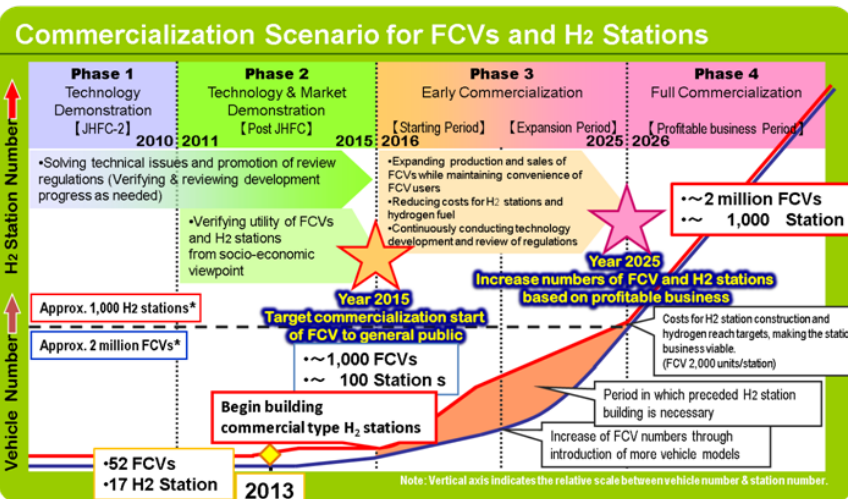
Commercialization Scenario for FCVs and H2 Stations

Phase 1
Technology Demonstration
【JHFC-2】
2010

Phase 2
Technology & Market Demonstration
【Post JHFC】
2011 2015

Phase 3
Early Commercialization
【Starting Period】 【Expansion Period】
2016 2025

Phase 4
Full Commercialization
【Profitable business Period】
2026

H2 Station Number

Vehicle Number

•Solving technical issues and promotion of review regulations (Verifying & reviewing development progress as needed)

•Verifying utility of FCVs and H2 stations from socio-economic viewpoint

•Expanding production and sales of FCVs while maintaining convenience of FCV users
•Reducing costs for H2 stations and hydrogen fuel
•Continuously conducting technology development and review of regulations

•~2 million FCVs
•~ 1,000 Station

Year 2025
Increase numbers of FCV and H2 stations based on profitable business

Approx. 1,000 H2 stations*

Year 2015
Target commercialization start of FCV to general public

Approx. 2 million FCVs*

Costs for H2 station construction and hydrogen reach targets, making the static business viable.
(FCV 2,000 units/station)

•~1,000 FCVs
•~ 100 Station s

Begin building commercial type $H_2$ stations

Period in which preceded H2 station building is necessary

Increase of FCV numbers through introduction of more vehicle models

•52 FCVs
•17 H2 Station

2013

Note: Vertical axis indicates the relative scale between vehicle number & station number.